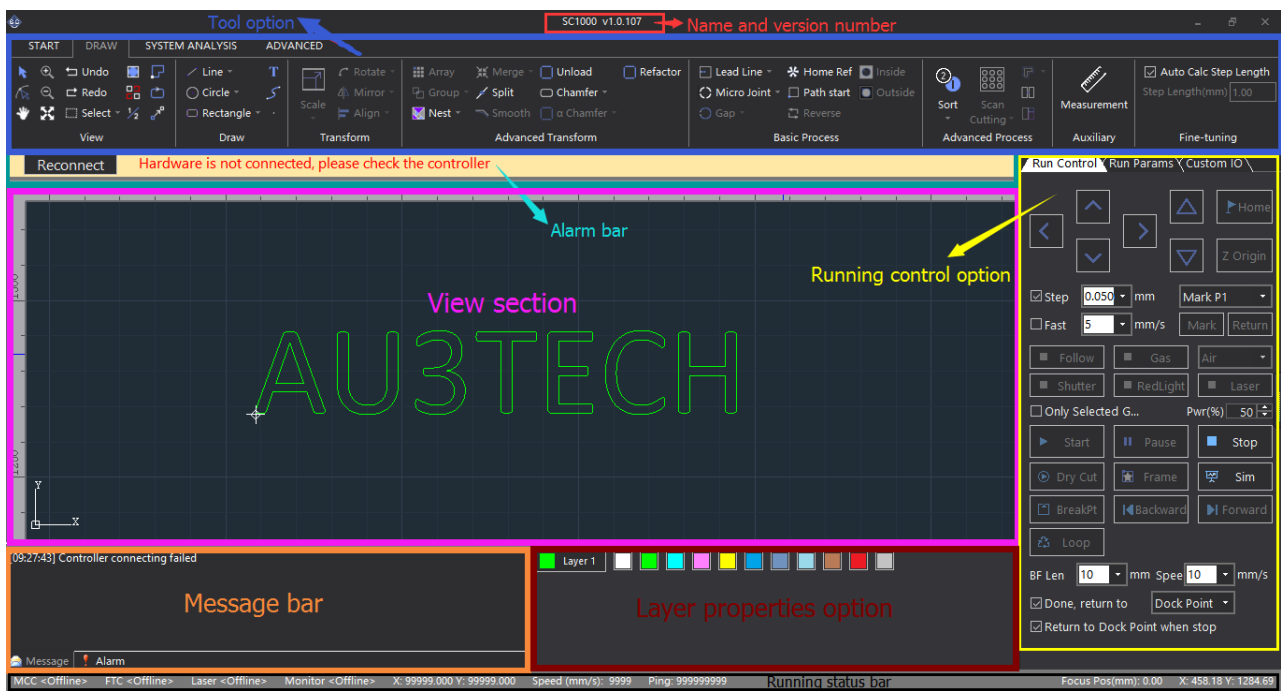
Tool option
SC1000 v1.0.107
Name and version number

START DRAW SYSTEM ANALYSIS ADVANCED

Undo
Redo
Select
View

Line
Circle
Rectangle
Draw

Scale
Rotate
Mirror
Align
Transform

Array
Group
Nest
Merge
Split
Smooth
Unload
Chamfer
α Chamfer
Refactor
Advanced Transform

Lead Line
Micro Joint
Gap
Home Ref
Path start
Reverse
Inside
Outside
Basic Process

Sort
Scan Cutting
Advanced Process

Measurement
Auxiliary

Auto Calc Step Length
Step Length(mm) 1.00
Fine-tuning

Reconnect
Hardware is not connected, please check the controller
Alarm bar

View section
AU3TECH

Running control option

Run Control
Run Params
Custom IO

Home
Z Origin
Step 0.050 mm
Mark P1
Fast 5 mm/s
Mark
Return
Follow
Gas
Air
Shutter
RedLight
Laser
Only Selected G...
Pwr(%) 50
Start
Pause
Stop
Dry Cut
Frame
Sim
BreakPt
Backward
Forward
Loop
BF Len 10 mm
Spee 10 mm/s
Done, return to
Dock Point
Return to Dock Point when stop

[09:27:43] Controller connecting failed
Message bar
Message
Alarm

Layer 1
Layer properties option

MCC <Offline> FTC <Offline> Laser <Offline> Monitor <Offline> X: 99999.000 Y: 99999.000 Speed (mm/s): 9999 Ping: 999999999
Running status bar
Focus Pos(mm): 0.00 X: 458.18 Y: 1284.69